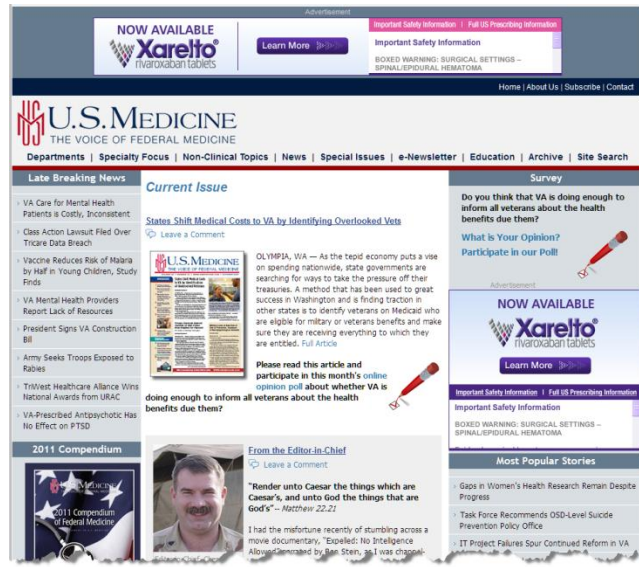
Advertisement

NOW AVAILABLE
Xarelto
rivaroxaban tablets
Learn More

Important Safety Information | Full US Prescribing Information
Important Safety Information
BOXED WARNING: SURGICAL SETTINGS – SPINAL/EPIDURAL HEMATOMA

Home | About Us | Subscribe | Contact

U.S. MEDICINE
THE VOICE OF FEDERAL MEDICINE

Departments | Specialty Focus | Non-Clinical Topics | News | Special Issues | e-Newsletter | Education | Archive | Site Search

Late Breaking News

VA Care for Mental Health Patients is Costly, Inconsistent

Class Action Lawsuit Filed Over Tricare Data Breach

Vaccine Reduces Risk of Malaria by Half in Young Children, Study Finds

VA Mental Health Providers Report Lack of Resources

President Signs VA Construction Bill

Army Seeks Troops Exposed to Rabies

TriWest Healthcare Alliance Wins National Awards from URAC

VA-Prescribed Antipsychotic Has No Effect on PTSD

2011 Compendium

2011 Compendium of Federal Medicine

Current Issue

States Shift Medical Costs to VA by Identifying Overlooked Vets

Leave a Comment

OLYMPIA, WA — As the tepid economy puts a vise on spending nationwide, state governments are searching for ways to take the pressure off their treasuries. A method that has been used to great success in Washington and is finding traction in other states is to identify veterans on Medicaid who are eligible for military or veterans benefits and make sure they are receiving everything to which they are entitled. Full Article

Please read this article and participate in this month's online opinion poll about whether VA is doing enough to inform all veterans about the health benefits due them?

From the Editor-in-Chief

Leave a Comment

"Render unto Caesar the things which are Caesar's, and unto God the things that are God's" – Matthew 22:21

I had the misfortune recently of stumbling across a movie documentary, "Expelled: No Intelligence Allowed" narrated by Ben Stein, as I was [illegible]

Survey

Do you think that VA is doing enough to inform all veterans about the health benefits due them?

What is Your Opinion? Participate in our Poll!

Advertisement

NOW AVAILABLE
Xarelto
rivaroxaban tablets
Learn More

Important Safety Information | Full US Prescribing Information
Important Safety Information
BOXED WARNING: SURGICAL SETTINGS – SPINAL/EPIDURAL HEMATOMA

Most Popular Stories

Gaps in Women's Health Research Remain Despite Progress

Task Force Recommends OSD-Level Suicide Prevention Policy Office

IT Project Failures Spur Continued Reform in VA